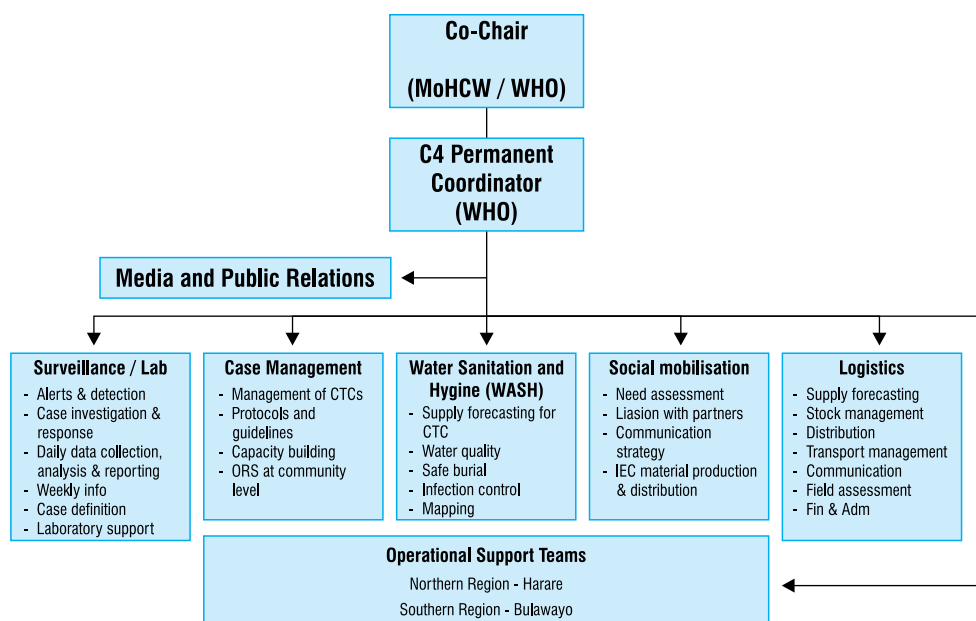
Co-Chair

(MoHCW / WHO)

C4 Permanent Coordinator (WHO)

Media and Public Relations

Surveillance / Lab
- Alerts & detection
- Case investigation & response
- Daily data collection, analysis & reporting
- Weekly info
- Case definition
- Laboratory support

Case Management
- Management of CTCs
- Protocols and guidelines
- Capacity building
- ORS at community level

Water Sanitation and Hygine (WASH)
- Supply forecasting for CTC
- Water quality
- Safe burial
- Infection control
- Mapping

Social mobilisation
- Need assessment
- Liasion with partners
- Communication strategy
- IEC material production & distribution

Logistics
- Supply forecasting
- Stock management
- Distribution
- Transport management
- Communication
- Field assessment
- Fin & Adm

Operational Support Teams
Northern Region - Harare
Southern Region - Bulawayo